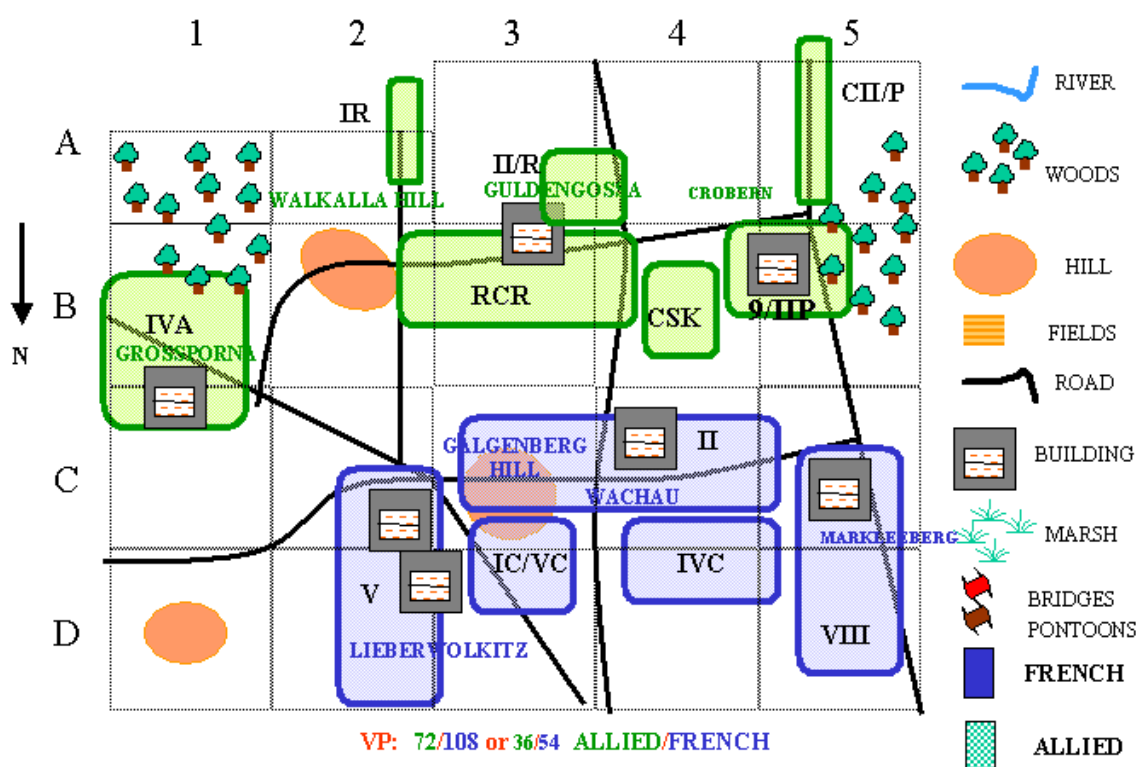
1 2 3 4 5

A
B
C
D

N

IR
II/R
GULDENGOSSA
CROBERN
CII/P
WALKALLA HILL
RCR
CSK
9/IIP
IVA
GROSSPORNA
GALGENBERG HILL
II
WACHAU
IC/VC
IVC
MARKLEEBERG
V
VIII
LIEBERWOLKITZ

RIVER
WOODS
HILL
FIELDS
ROAD
BUILDING
MARSH
BRIDGES
PONTOONS
FRENCH
ALLIED

VP: 72/108 or 36/54 ALLIED/FRENCH